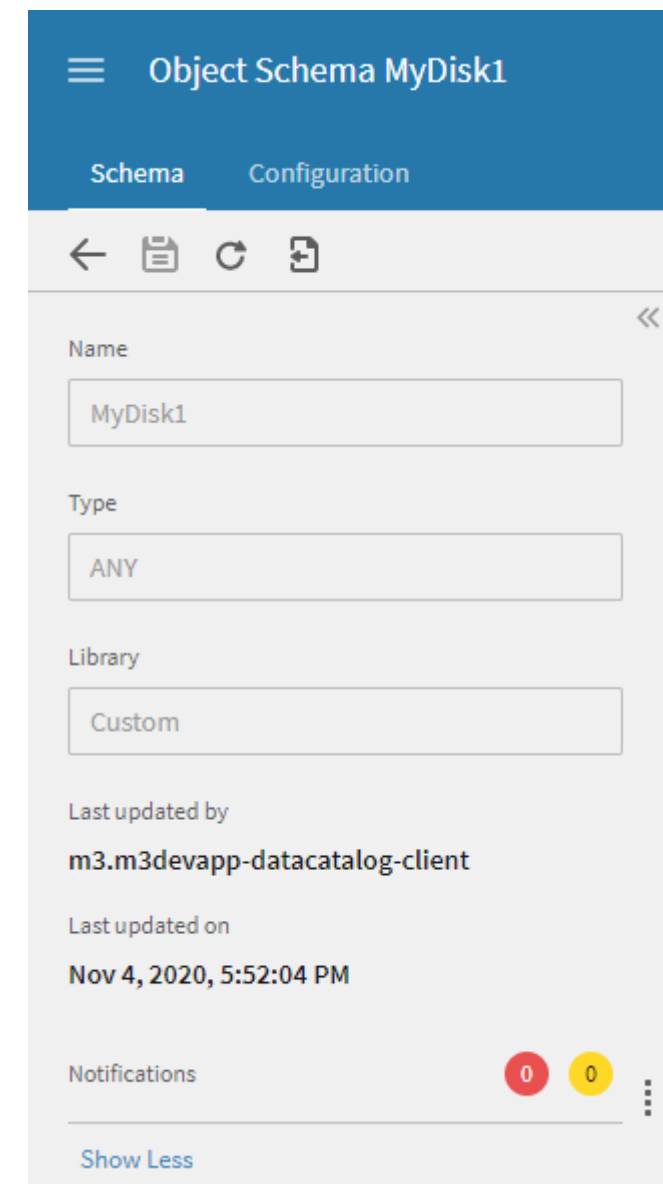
Object Schema MyDisk1

Schema Configuration

Name

MyDisk1

Type

ANY

Library

Custom

Last updated by

m3.m3devapp-datacatalog-client

Last updated on

Nov 4, 2020, 5:52:04 PM

Notifications 0 0

Show Less